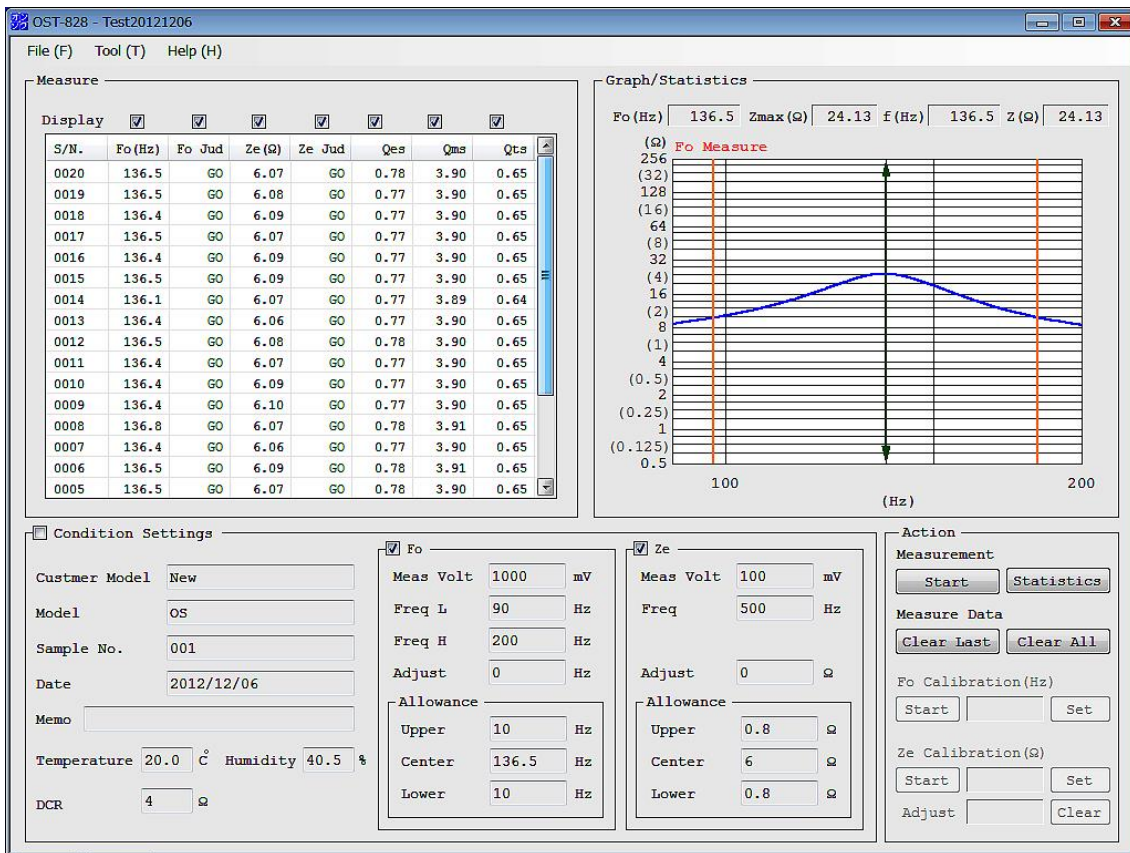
OST-828 - Test20121206

File (F) Tool (T) Help (H)

Measure

Display

| S/N. | Fo(Hz) | Fo Jud | Ze(Ω) | Ze Jud | Qes | Qms | Qts |
|---|---|---|---|---|---|---|---|
| 0020 | 136.5 | GO | 6.07 | GO | 0.78 | 3.90 | 0.65 |
| 0019 | 136.5 | GO | 6.08 | GO | 0.77 | 3.90 | 0.65 |
| 0018 | 136.4 | GO | 6.09 | GO | 0.77 | 3.90 | 0.65 |
| 0017 | 136.5 | GO | 6.07 | GO | 0.77 | 3.90 | 0.65 |
| 0016 | 136.4 | GO | 6.09 | GO | 0.77 | 3.90 | 0.65 |
| 0015 | 136.5 | GO | 6.09 | GO | 0.77 | 3.90 | 0.65 |
| 0014 | 136.1 | GO | 6.07 | GO | 0.77 | 3.89 | 0.64 |
| 0013 | 136.4 | GO | 6.06 | GO | 0.77 | 3.90 | 0.65 |
| 0012 | 136.5 | GO | 6.08 | GO | 0.78 | 3.90 | 0.65 |
| 0011 | 136.4 | GO | 6.07 | GO | 0.77 | 3.90 | 0.65 |
| 0010 | 136.4 | GO | 6.09 | GO | 0.77 | 3.90 | 0.65 |
| 0009 | 136.4 | GO | 6.10 | GO | 0.77 | 3.90 | 0.65 |
| 0008 | 136.8 | GO | 6.07 | GO | 0.78 | 3.91 | 0.65 |
| 0007 | 136.4 | GO | 6.06 | GO | 0.77 | 3.90 | 0.65 |
| 0006 | 136.5 | GO | 6.09 | GO | 0.78 | 3.91 | 0.65 |
| 0005 | 136.5 | GO | 6.07 | GO | 0.78 | 3.90 | 0.65 |

Graph/Statistics

Fo(Hz) 136.5 Zmax(Ω) 24.13 f(Hz) 136.5 Z(Ω) 24.13

(Ω) Fo Measure
256 (32) 128 (16) 64 (8) 32 (4) 16 (2) 8 (1) 4 (0.5) 2 (0.25) 1 (0.125) 0.5
100 200
(Hz)

Condition Settings

Custmer Model New
Model OS
Sample No. 001
Date 2012/12/06
Memo
Temperature 20.0 °C Humidity 40.5 %
DCR 4 Ω

Fo
Meas Volt 1000 mV
Freq L 90 Hz
Freq H 200 Hz
Adjust 0 Hz
Allowance
Upper 10 Hz
Center 136.5 Hz
Lower 10 Hz

Ze
Meas Volt 100 mV
Freq 500 Hz
Adjust 0 Ω
Allowance
Upper 0.8 Ω
Center 6 Ω
Lower 0.8 Ω

Action
Measurement
Start Statistics
Measure Data
Clear Last Clear All
Fo Calibration(Hz)
Start Set
Ze Calibration(Ω)
Start Set
Adjust Clear